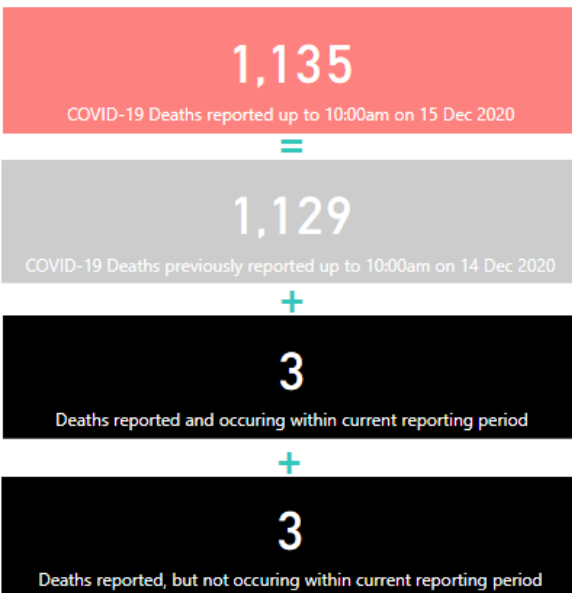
1,135

COVID-19 Deaths reported up to 10:00am on 15 Dec 2020

=

1,129

COVID-19 Deaths previously reported up to 10:00am on 14 Dec 2020

+

3

Deaths reported and occuring within current reporting period

+

3

Deaths reported, but not occuring within current reporting period